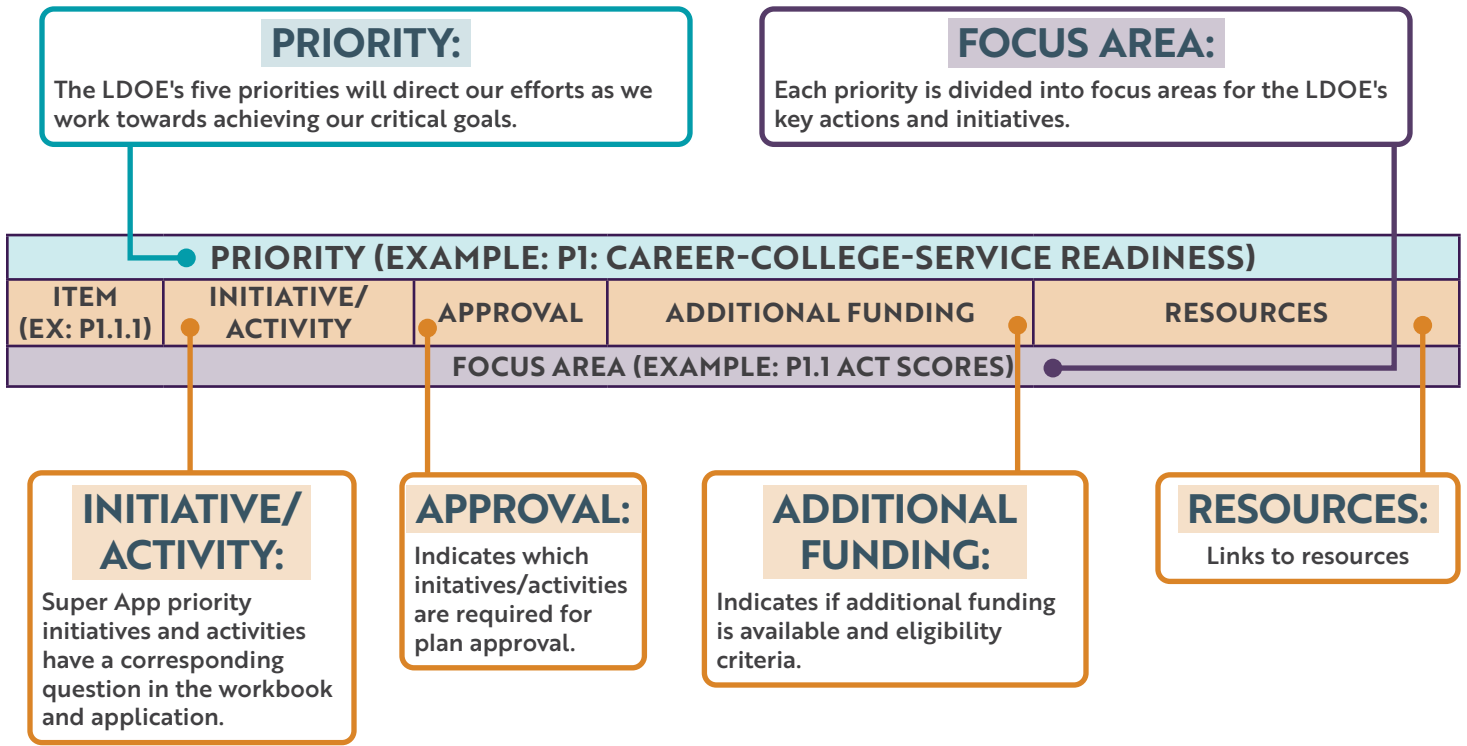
PRIORITY:

The LDOE's five priorities will direct our efforts as we work towards achieving our critical goals.

FOCUS AREA:

Each priority is divided into focus areas for the LDOE's key actions and initiatives.

PRIORITY (EXAMPLE: P1: CAREER-COLLEGE-SERVICE READINESS)

| ITEM (EX: P1.1.1) | INITIATIVE/ ACTIVITY | APPROVAL | ADDITIONAL FUNDING | RESOURCES |
|---|---|---|---|---|

FOCUS AREA (EXAMPLE: P1.1 ACT SCORES)

INITIATIVE/ ACTIVITY:

Super App priority initiatives and activities have a corresponding question in the workbook and application.

APPROVAL:

Indicates which initatives/activities are required for plan approval.

ADDITIONAL FUNDING:

Indicates if additional funding is available and eligibility criteria.

RESOURCES:

Links to resources